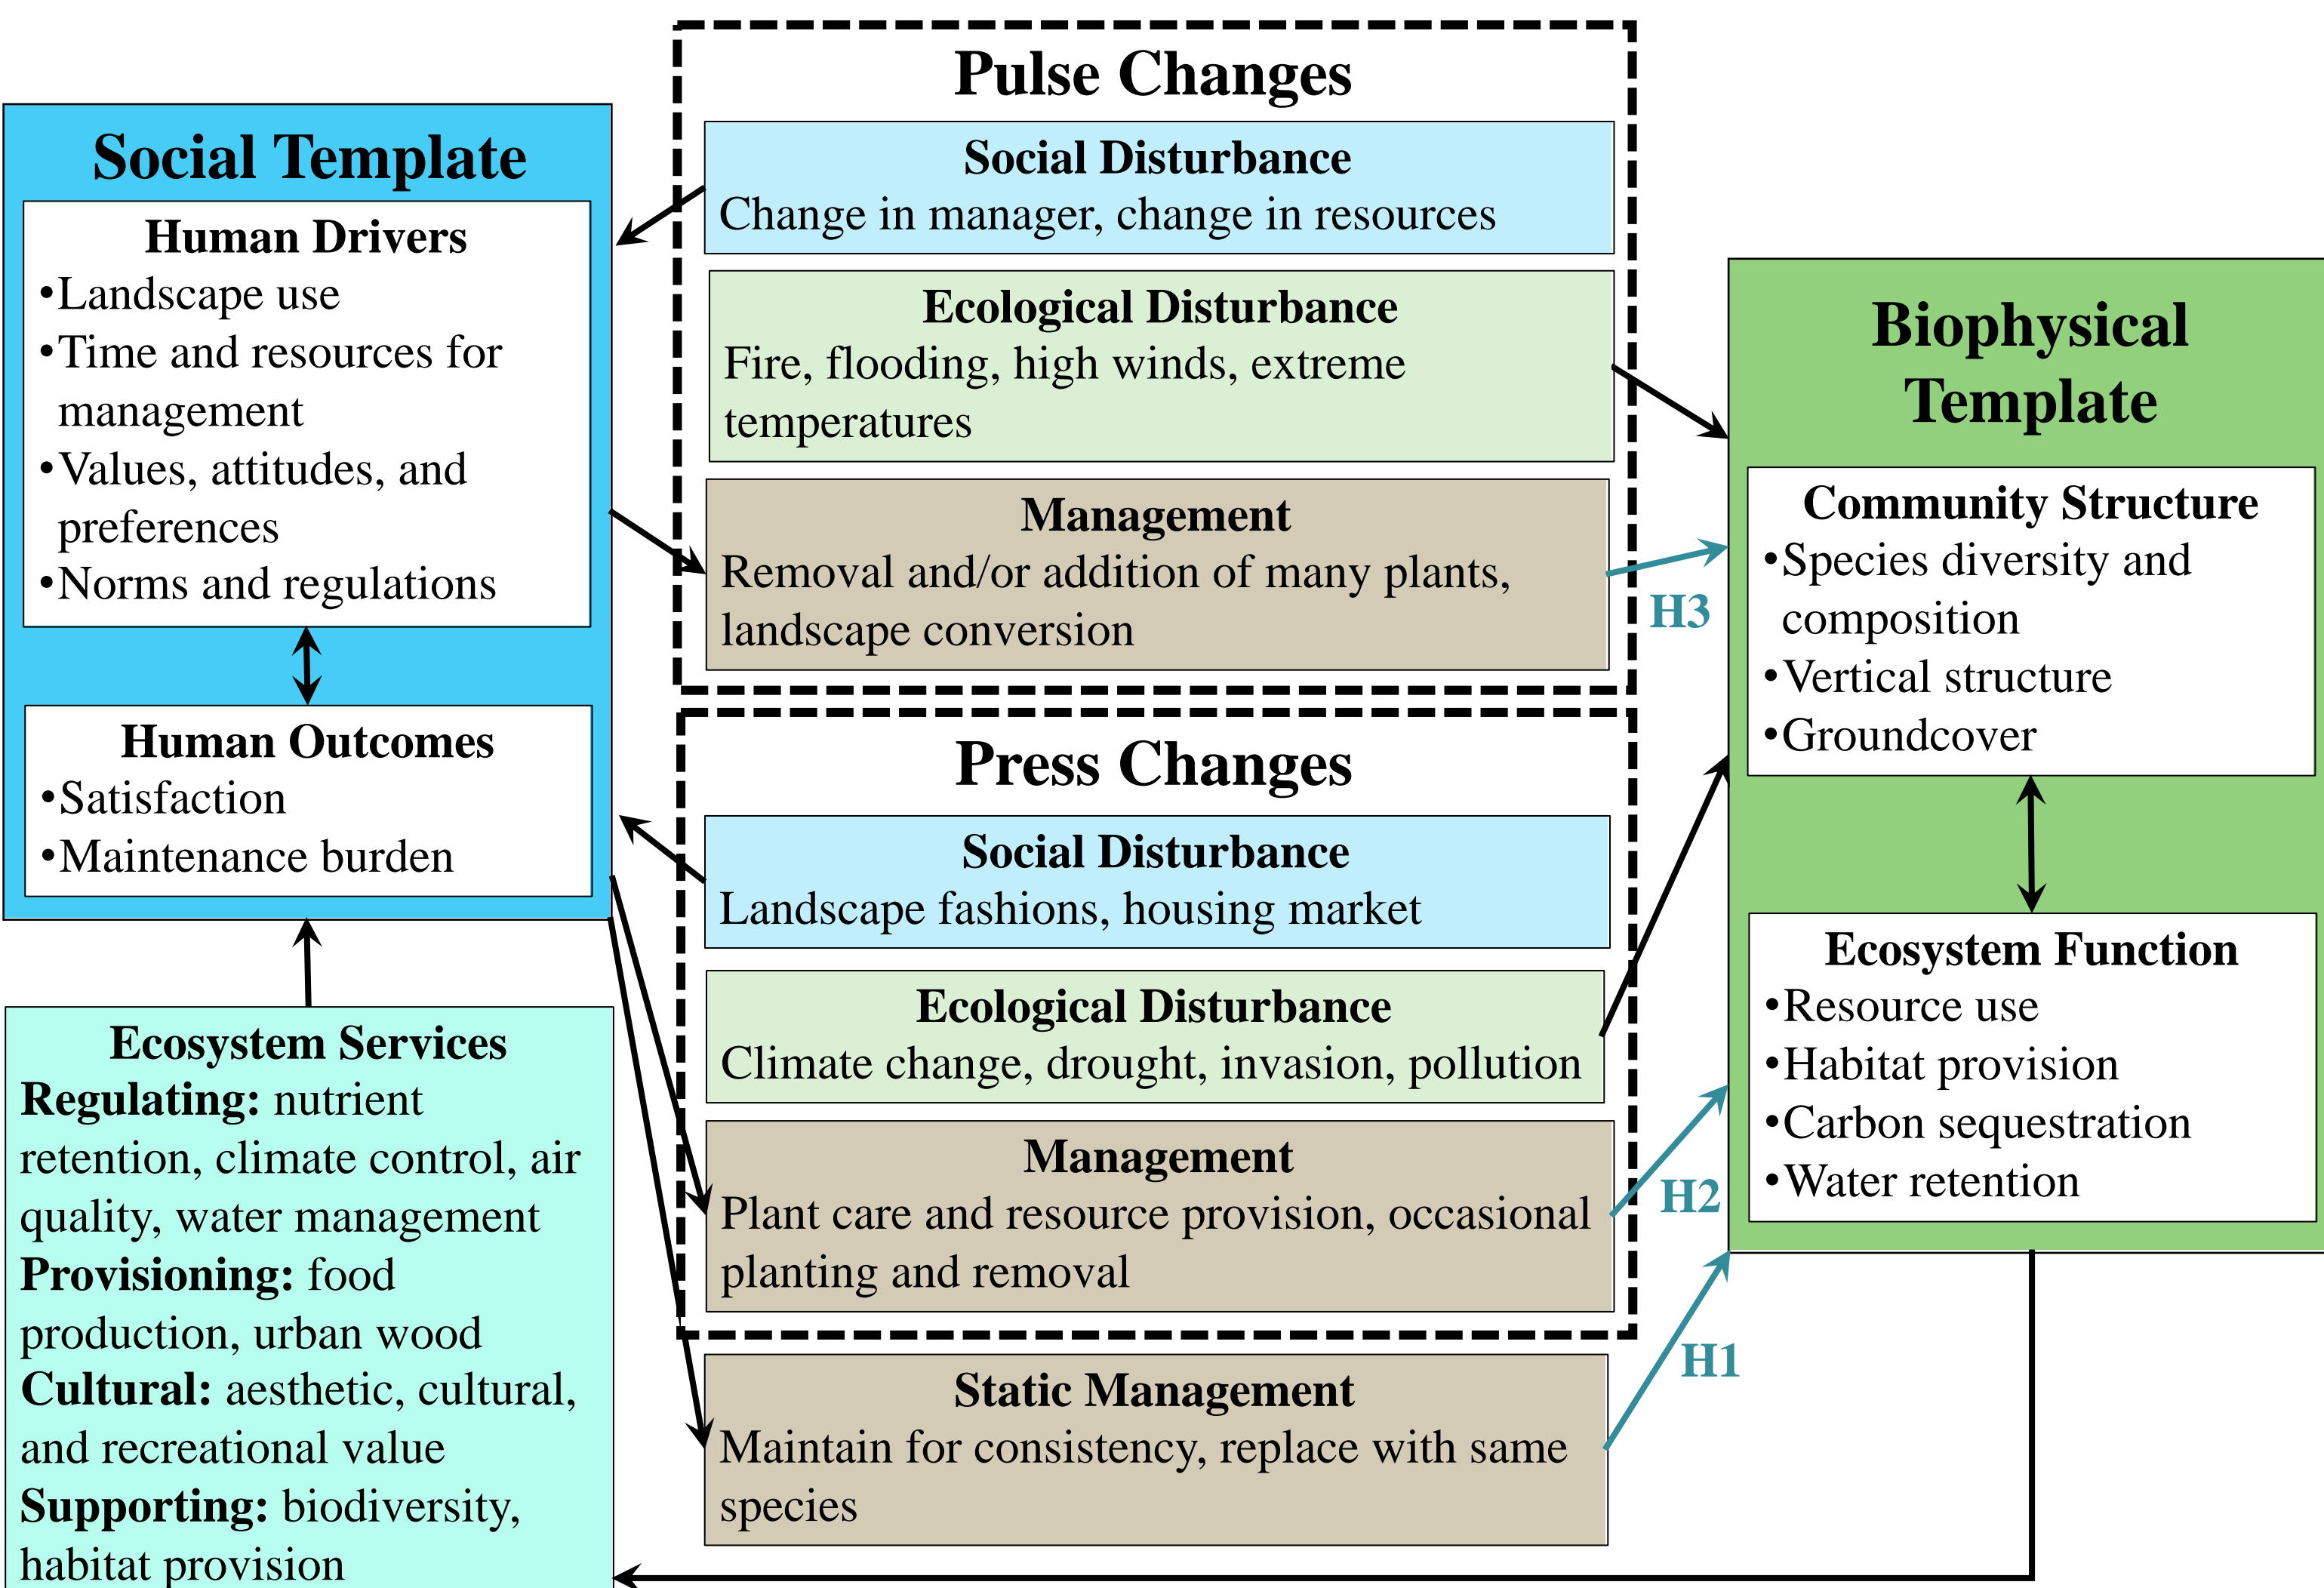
Social Template

Human Drivers
•Landscape use
•Time and resources for management
•Values, attitudes, and preferences
•Norms and regulations

Human Outcomes
•Satisfaction
•Maintenance burden

Ecosystem Services
**Regulating:** nutrient retention, climate control, air quality, water management
**Provisioning:** food production, urban wood
**Cultural:** aesthetic, cultural, and recreational value
**Supporting:** biodiversity, habitat provision

Pulse Changes

Social Disturbance
Change in manager, change in resources

Ecological Disturbance
Fire, flooding, high winds, extreme temperatures

Management
Removal and/or addition of many plants, landscape conversion

Press Changes

Social Disturbance
Landscape fashions, housing market

Ecological Disturbance
Climate change, drought, invasion, pollution

Management
Plant care and resource provision, occasional planting and removal

Static Management
Maintain for consistency, replace with same species

H3
H2
H1

Biophysical Template

Community Structure
•Species diversity and composition
•Vertical structure
•Groundcover

Ecosystem Function
•Resource use
•Habitat provision
•Carbon sequestration
•Water retention